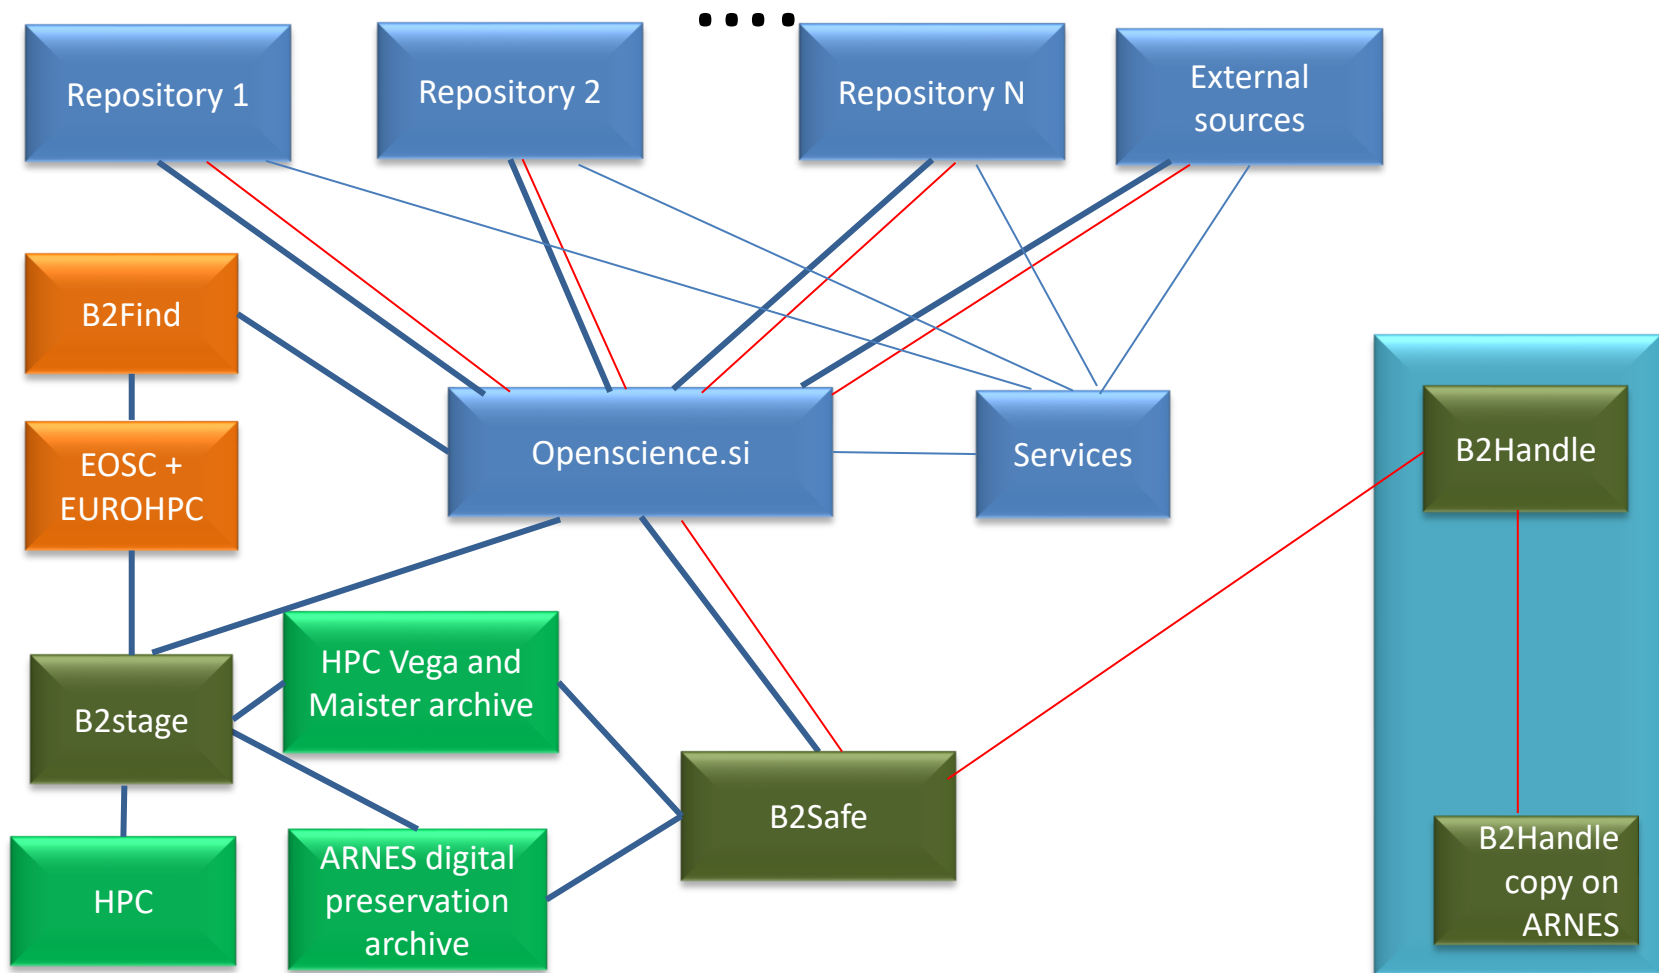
Repository 1

Repository 2

....

Repository N

External sources

B2Find

EOSC + EUROHPC

Opensscience.si

Services

B2Handle

B2stage

HPC Vega and Maister archive

B2Safe

HPC

ARNES digital preservation archive

B2Handle copy on ARNES